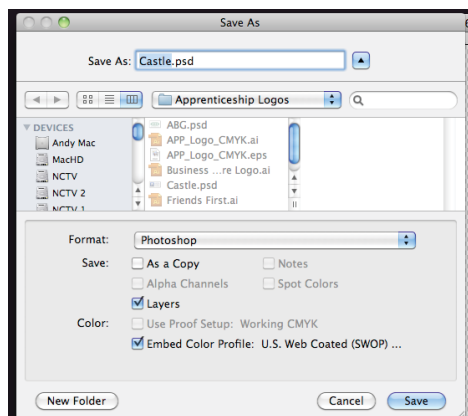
Save As

Save As: Castle.psd

Apprenticeship Logos

DEVICES
Andy Mac
MacHD
NCTV
NCTV 2
NCTV 1

ABG.psd
APP_Logo_CMYK.ai
APP_Logo_CMYK.eps
Business ...re Logo.ai
Castle.psd
Friends First.ai

Format: Photoshop
Save: As a Copy
Notes
Alpha Channels
Spot Colors
Layers
Color: Use Proof Setup: Working CMYK
Embed Color Profile: U.S. Web Coated (SWOP) ...

New Folder
Cancel
Save